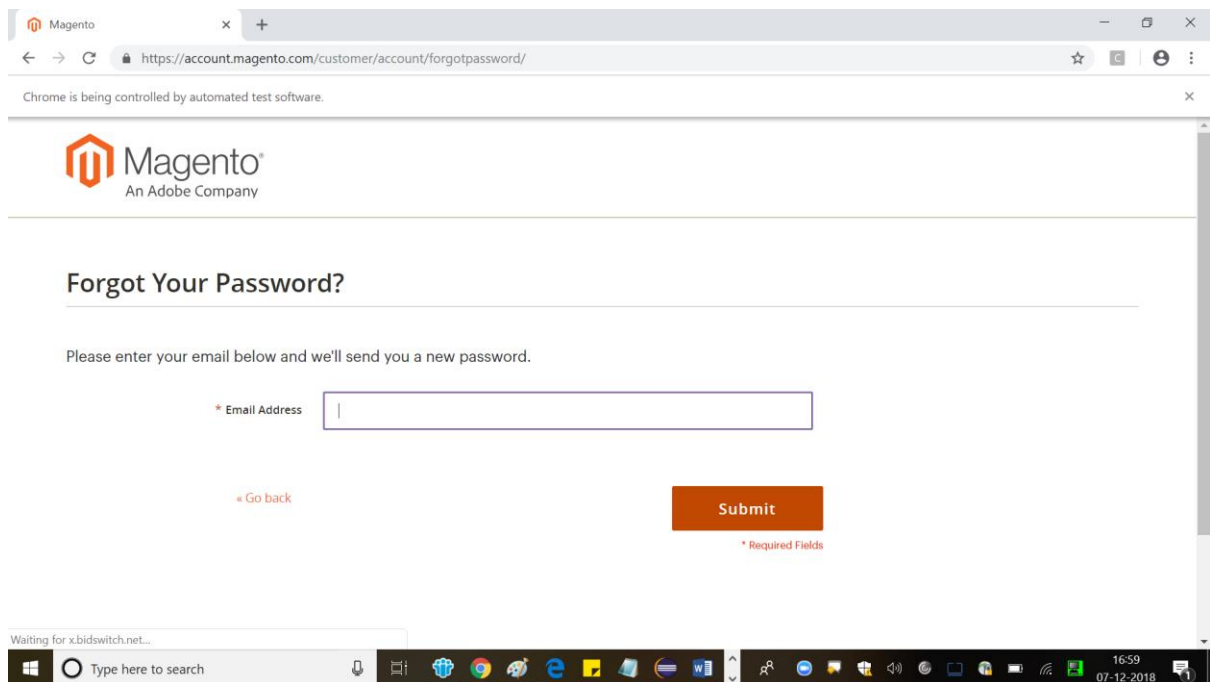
Magento

https://account.magento.com/customer/account/forgotpassword/

Chrome is being controlled by automated test software.

Magento®
An Adobe Company

Forgot Your Password?

Please enter your email below and we'll send you a new password.

* Email Address

« Go back

Submit

* Required Fields

Waiting for x.bidswitch.net...

Type here to search

16:59
07-12-2018